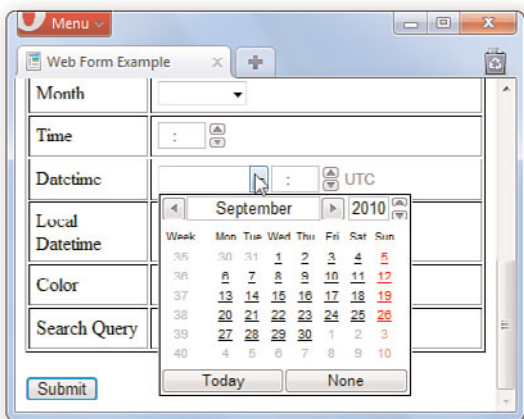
Menu

Web Form Example

| Month | |
|---|---|
| Time | : |
| Datetime | : UTC |
| Local Datetime | |
| Color | |
| Search Query | |

September 2010

| Week | Mon | Tue | Wed | Thu | Fri | Sat | Sun |
|---|---|---|---|---|---|---|---|
| 35 | 30 | 31 | 1 | 2 | 3 | 4 | 5 |
| 36 | 6 | 7 | 8 | 9 | 10 | 11 | 12 |
| 37 | 13 | 14 | 15 | 16 | 17 | 18 | 19 |
| 38 | 20 | 21 | 22 | 23 | 24 | 25 | 26 |
| 39 | 27 | 28 | 29 | 30 | 1 | 2 | 3 |
| 40 | 4 | 5 | 6 | 7 | 8 | 9 | 10 |

Today None

Submit